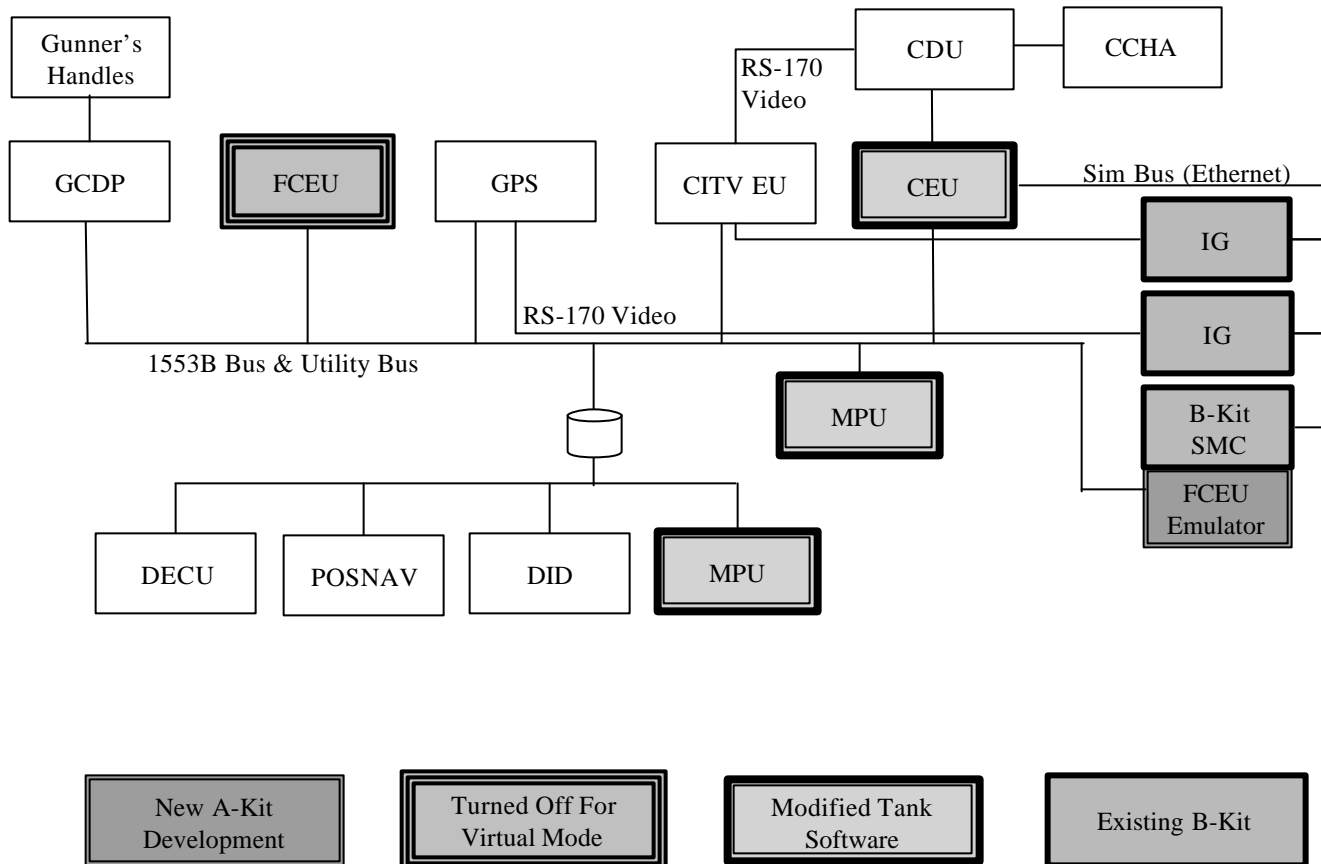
Gunner's Handles

CDU

CCHA

RS-170 Video

GCDP

FCEU

GPS

CITV EU

CEU

Sim Bus (Ethernet)

IG

RS-170 Video

IG

1553B Bus & Utility Bus

MPU

B-Kit SMC

FCEU Emulator

DECU

POSNAV

DID

MPU

New A-Kit Development

Turned Off For Virtual Mode

Modified Tank Software

Existing B-Kit